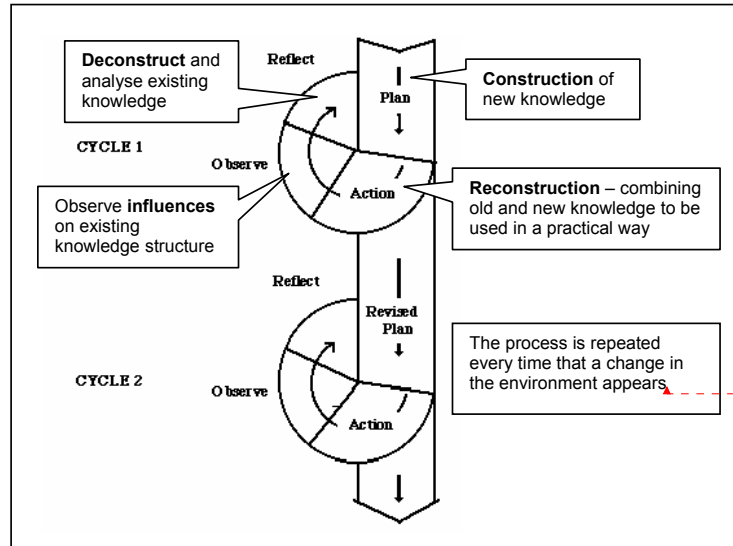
**Deconstruct** and analyse existing knowledge

Reflect

Plan

**Construction** of new knowledge

CYCLE 1

Observe

Action

Observe **influences** on existing knowledge structure

**Reconstruction** – combining old and new knowledge to be used in a practical way

Reflect

Revised Plan

The process is repeated every time that a change in the environment appears

CYCLE 2

Observe

Action